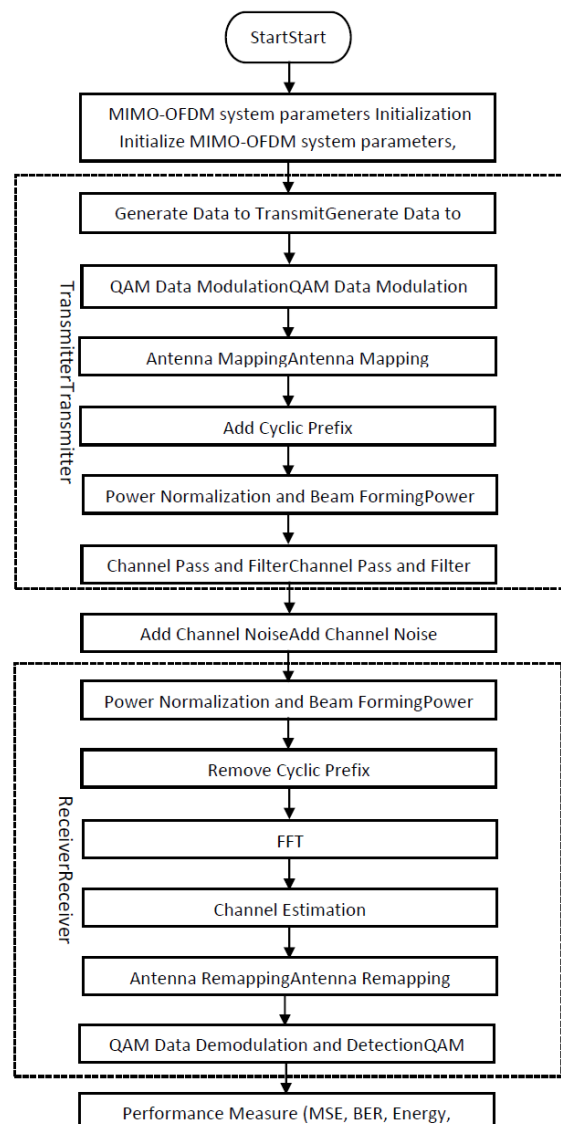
StartStart

MIMO-OFDM system parameters Initialization Initialize MIMO-OFDM system parameters,

TransmitterTransmitter

Generate Data to TransmitGenerate Data to

QAM Data ModulationQAM Data Modulation

Antenna MappingAntenna Mapping

Add Cyclic Prefix

Power Normalization and Beam FormingPower

Channel Pass and FilterChannel Pass and Filter

Add Channel NoiseAdd Channel Noise

ReceiverReceiver

Power Normalization and Beam FormingPower

Remove Cyclic Prefix

FFT

Channel Estimation

Antenna RemappingAntenna Remapping

QAM Data Demodulation and DetectionQAM

Performance Measure (MSE, BER, Energy,